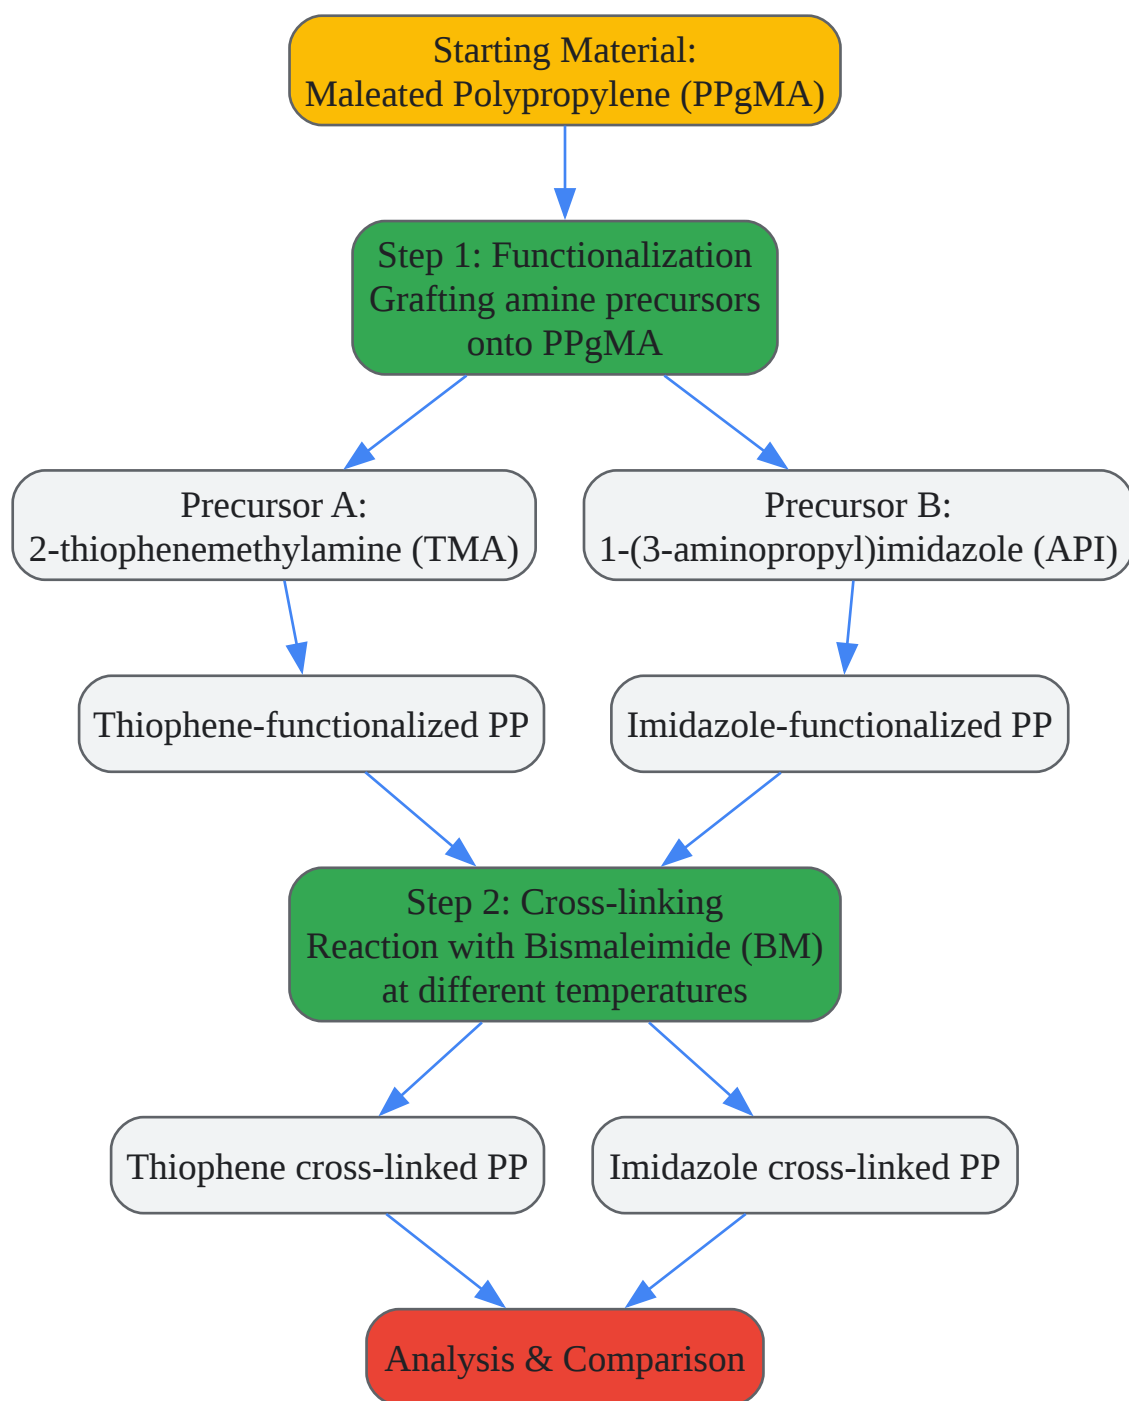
Starting Material:
Maleated Polypropylene (PPgMA)

Step 1: Functionalization
Grafting amine precursors
onto PPgMA

Precursor A:
2-thiophenemethylamine (TMA)

Precursor B:
1-(3-aminopropyl)imidazole (API)

Thiophene-functionalized PP

Imidazole-functionalized PP

Step 2: Cross-linking
Reaction with Bismaleimide (BM)
at different temperatures

Thiophene cross-linked PP

Imidazole cross-linked PP

Analysis & Comparison